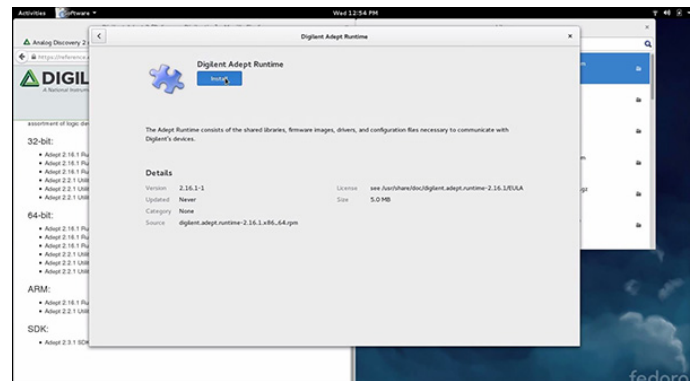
Activities Software ▾ Wed 12:54 PM

Analog Discovery 2

https://reference.

DIGIL

A National Instrum

assortment of logic de

32-bit:

- Adept 2.16.1 R
- Adept 2.16.1 R
- Adept 2.16.1 R
- Adept 2.2.1 Util
- Adept 2.2.1 Util
- Adept 2.2.1 Util

64-bit:

- Adept 2.16.1 R
- Adept 2.16.1 R
- Adept 2.16.1 R
- Adept 2.2.1 Util
- Adept 2.2.1 Util
- Adept 2.2.1 Util

ARM:

- Adept 2.16.1 R
- Adept 2.2.1 Util

SDK:

- Adept 2.3.1 SDK

Digilent Adept Runtime

Digilent Adept Runtime

Install

The Adept Runtime consists of the shared libraries, firmware images, drivers, and configuration files necessary to communicate with Digilent's devices.

Details

| Version | 2.16.1-1 | License | see /usr/share/doc/digilent.adept.runtime-2.16.1/EULA |
|---|---|---|---|
| Updated | Never | Size | 5.0 MB |
| Category | None | | |
| Source | digilent.adept.runtime-2.16.1.x86_64.rpm | | |

fedora